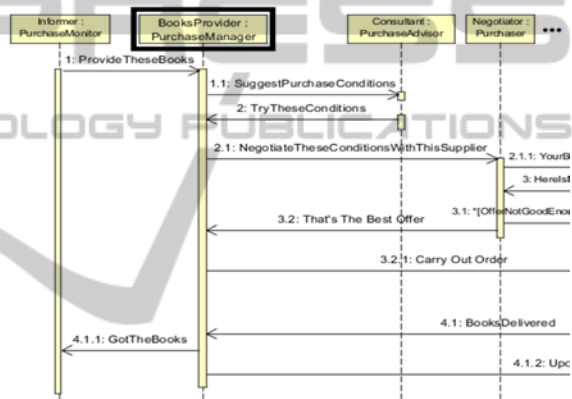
Informer : PurchaseMonitor

BooksProvider : PurchaseManager

Consultant : PurchaseAdvisor

Negotiator : Purchaser

•••

1: ProvideTheseBooks

1.1: SuggestPurchaseConditions

2: TryTheseConditions

2.1: NegotiateTheseConditionsWithThisSupplier

2.1.1: YourB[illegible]

3: HereIs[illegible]

3.1: *[OfferNotGoodEno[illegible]

3.2: That's The Best Offer

3.2.1: Carry Out Order

4.1: BooksDelivered

4.1.1: GotTheBooks

4.1.2: Upd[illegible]

OLOGY PUBLICATIONS